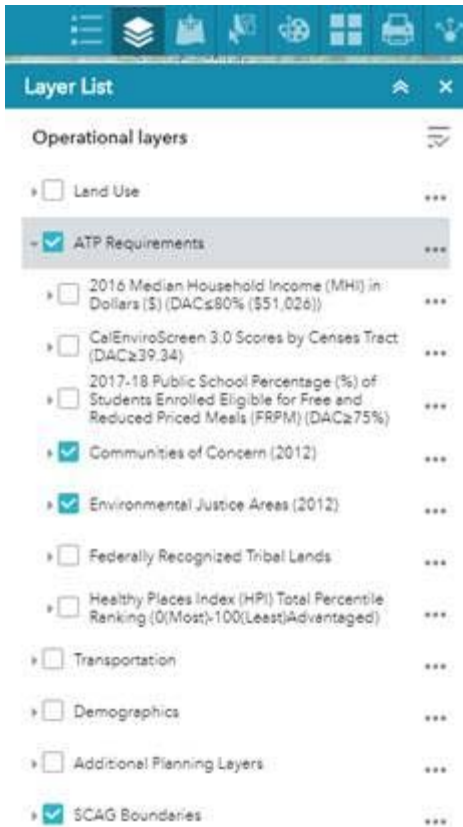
Layer List

Operational layers

Land Use

ATP Requirements

2016 Median Household Income (MHI) in Dollars (\$) (DAC≤80% (\$51,026))

CalEnviroScreen 3.0 Scores by Censes Tract (DAC≥39.34)

2017-18 Public School Percentage (%) of Students Enrolled Eligible for Free and Reduced Priced Meals (FRPM) (DAC≥75%)

Communities of Concern (2012)

Environmental Justice Areas (2012)

Federally Recognized Tribal Lands

Healthy Places Index (HPI) Total Percentile Ranking (0(Most)-100(Least)Advantaged)

Transportation

Demographics

Additional Planning Layers

SCAG Boundaries